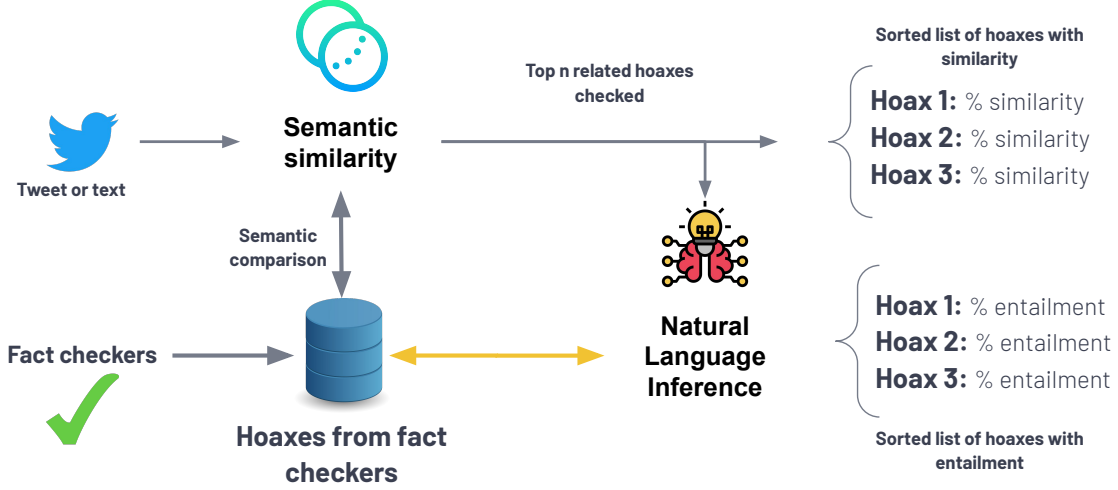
Tweet or text

Semantic similarity

Top n related hoaxes checked

Sorted list of hoaxes with similarity

Hoax 1: % similarity
Hoax 2: % similarity
Hoax 3: % similarity

Semantic comparison

Fact checkers

Hoaxes from fact checkers

Natural Language Inference

Hoax 1: % entailment
Hoax 2: % entailment
Hoax 3: % entailment

Sorted list of hoaxes with entailment